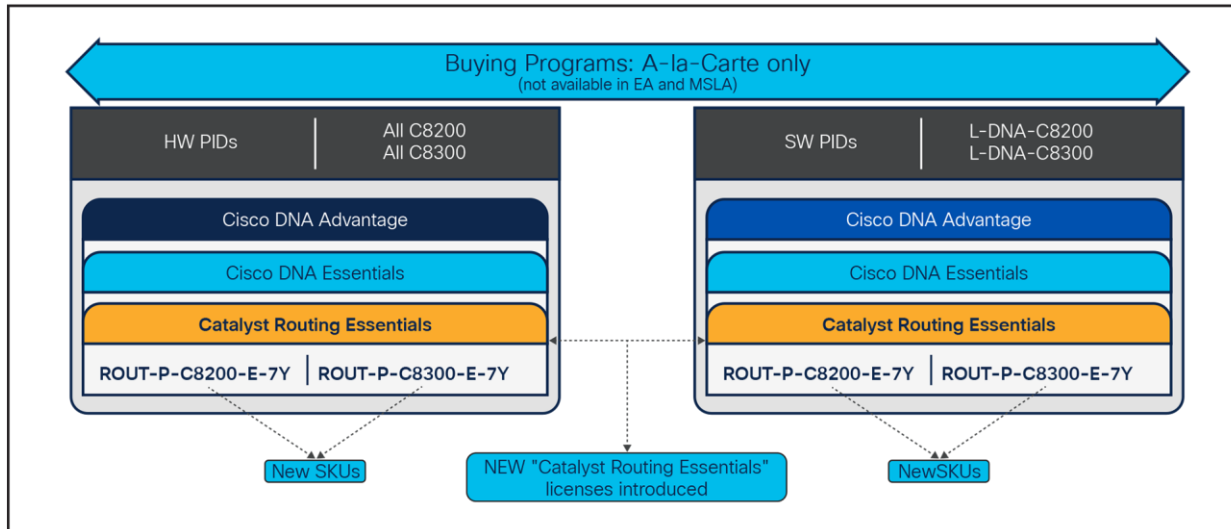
Buying Programs: A-la-Carte only
(not available in EA and MSLA)

HW PIDs | All C8200
All C8300

Cisco DNA Advantage

Cisco DNA Essentials

Catalyst Routing Essentials

ROUT-P-C8200-E-7Y | ROUT-P-C8300-E-7Y

SW PIDs | L-DNA-C8200
L-DNA-C8300

Cisco DNA Advantage

Cisco DNA Essentials

Catalyst Routing Essentials

ROUT-P-C8200-E-7Y | ROUT-P-C8300-E-7Y

New SKUs

NEW "Catalyst Routing Essentials" licenses introduced

NewSKUs